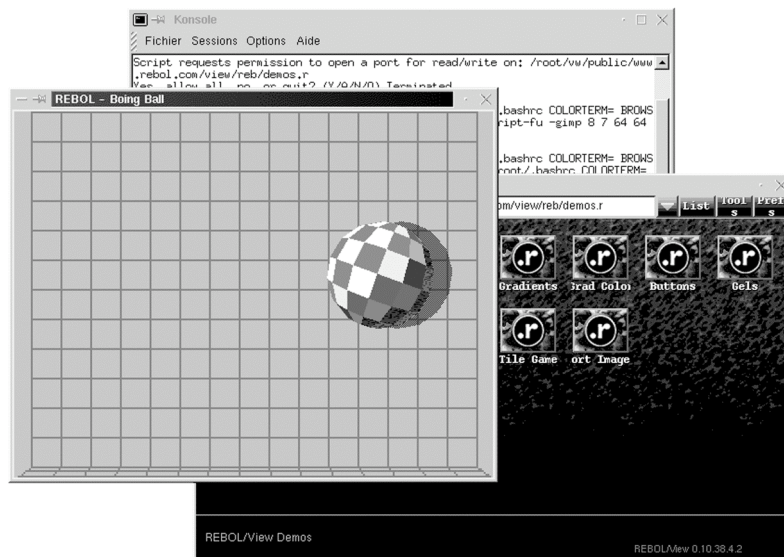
Konsole

Fichier Sessions Options Aide

Script requests permission to open a port for read/write on: /root/vw/public/www.rebol.com/view/reb/demos.r
Yes, allow all, no, or quit? (Y/A/N/Q) Terminated
.bashrc COLORTERM= BROWS
ript-fu -gimp 8 7 64 64

.bashrc COLORTERM= BROWS
root/.bashrc COLORTERM=

REBOL - Boing Ball

om/view/reb/demos.r
List
Tools
Pref

Gradients
Grad Colo
Buttons
Gels
Tile Game
ort Image

REBOL/View Demos

REBOL/View 0.10.38.4.2